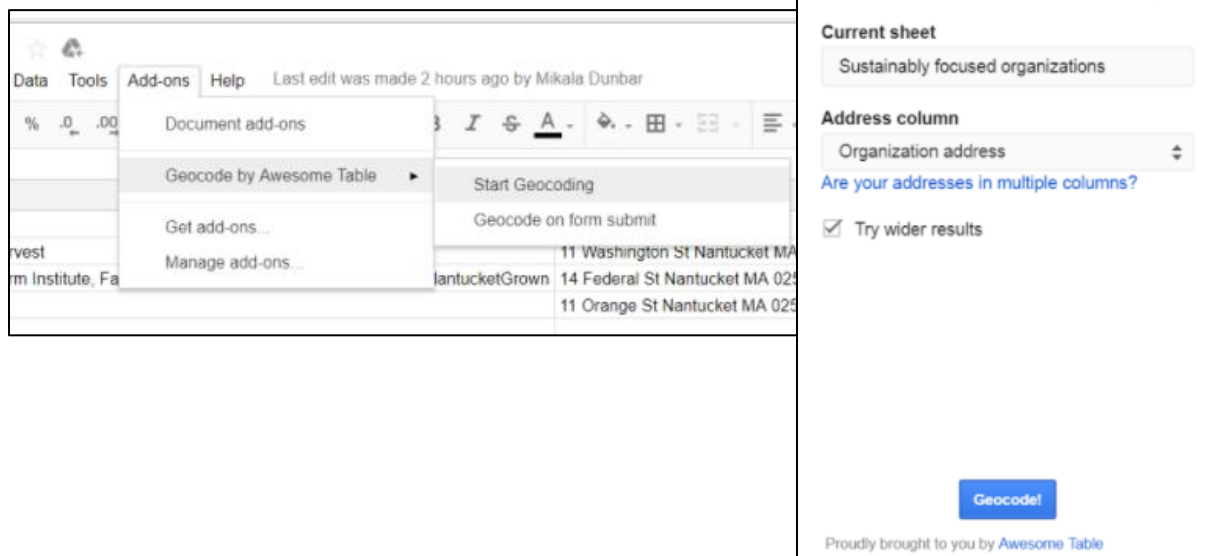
Data Tools Add-ons Help Last edit was made 2 hours ago by Mikala Dunbar

% .0 .00

Document add-ons

Geocode by Awesome Table ►

Start Geocoding

Geocode on form submit

Get add-ons...

Manage add-ons...

rvest

rm Institute, Fa

lantucketGrown

11 Washington St Nantucket MA

14 Federal St Nantucket MA 025

11 Orange St Nantucket MA 025

Current sheet

Sustainably focused organizations

Address column

Organization address

Are your addresses in multiple columns?

Try wider results

Geocode!

Proudly brought to you by Awesome Table